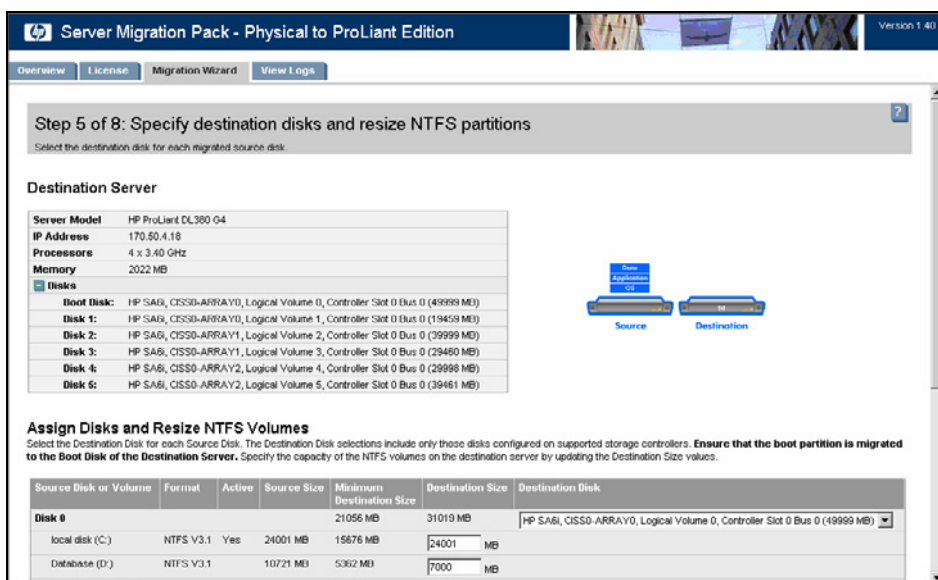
Server Migration Pack - Physical to ProLiant Edition

Version 1.40

Overview | License | Migration Wizard | View Logs

?

Step 5 of 8: Specify destination disks and resize NTFS partitions

Select the destination disk for each migrated source disk.

Destination Server

| | |
|---|---|
| Server Model | HP ProLiant DL380 G4 |
| IP Address | 170.50.4.18 |
| Processors | 4 x 3.40 GHz |
| Memory | 2022 MB |
| Disks | |
| Boot Disk: | HP SA6i, CISS0-ARRAY0, Logical Volume 0, Controller Slot 0 Bus 0 (49999 MB) |
| Disk 1: | HP SA6i, CISS0-ARRAY0, Logical Volume 1, Controller Slot 0 Bus 0 (19459 MB) |
| Disk 2: | HP SA6i, CISS0-ARRAY1, Logical Volume 2, Controller Slot 0 Bus 0 (39999 MB) |
| Disk 3: | HP SA6i, CISS0-ARRAY1, Logical Volume 3, Controller Slot 0 Bus 0 (29460 MB) |
| Disk 4: | HP SA6i, CISS0-ARRAY2, Logical Volume 4, Controller Slot 0 Bus 0 (29998 MB) |
| Disk 5: | HP SA6i, CISS0-ARRAY2, Logical Volume 5, Controller Slot 0 Bus 0 (39461 MB) |

Data
Application
OS

Source Destination

Assign Disks and Resize NTFS Volumes

Select the Destination Disk for each Source Disk. The Destination Disk selections include only those disks configured on supported storage controllers. **Ensure that the boot partition is migrated to the Boot Disk of the Destination Server.** Specify the capacity of the NTFS volumes on the destination server by updating the Destination Size values.

| Source Disk or Volume | Format | Active | Source Size | Minimum Destination Size | Destination Size | Destination Disk |
|---|---|---|---|---|---|---|
| Disk 0 | | | | 21056 MB | 31019 MB | HP SA6i, CISS0-ARRAY0, Logical Volume 0, Controller Slot 0 Bus 0 (49999 MB) |
| local disk (C:) | NTFS V3.1 | Yes | 24001 MB | 15676 MB | 24001 MB | |
| Database (D:) | NTFS V3.1 | | 10721 MB | 5362 MB | 7000 MB | |